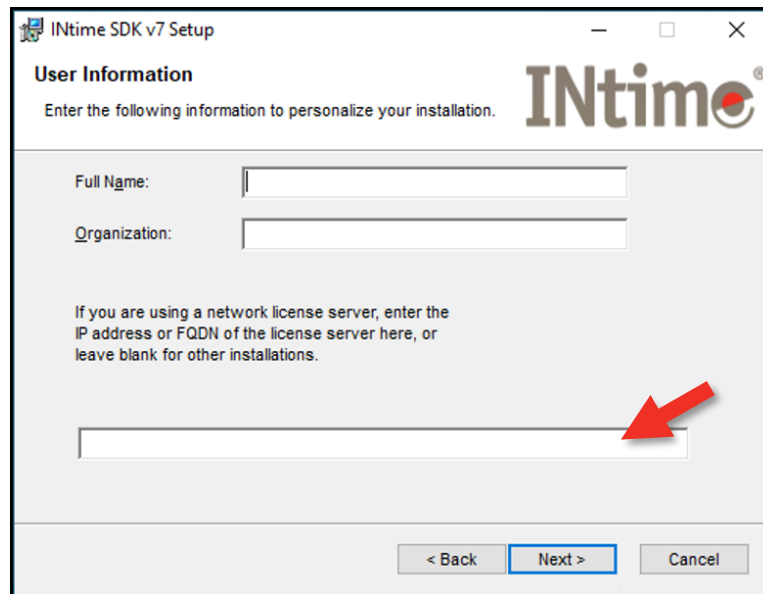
INtime SDK v7 Setup

User Information

Enter the following information to personalize your installation.

INtime®

Full Name:

Organization:

If you are using a network license server, enter the IP address or FQDN of the license server here, or leave blank for other installations.

< Back

Next >

Cancel